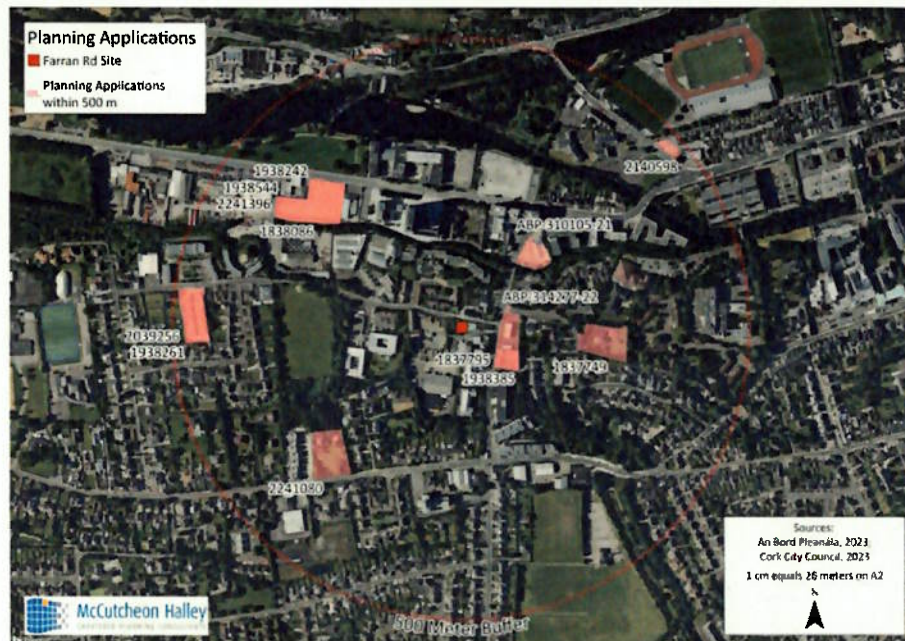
Planning Applications
Farran Rd Site
Planning Applications within 500 m

1938242
1938544
2241396
1838086
2140598
ABP-310105-21
ABP-314277-22
2039256
1938261
1837795
1938365
1837749
2241080
500 Meter Buffer

Sources:
An Bord Pleanála, 2023
Cork City Council, 2023
1 cm equals 26 meters on A2
N

McCutcheon Halley
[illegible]